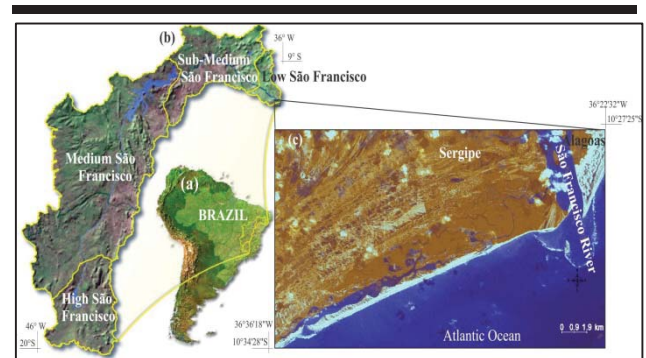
(b)
36° W
9° S
Sub-Medium São Francisco
Low São Francisco
36°22'32"W
10°27'25"S
Medium São Francisco
(a)
BRAZIL
(c)
Sergipe
Alagoas
São Francisco River
High São Francisco
46° W
20°S
36°36'18"W
10°34'28"S
Atlantic Ocean
0 0.9 1.9 km